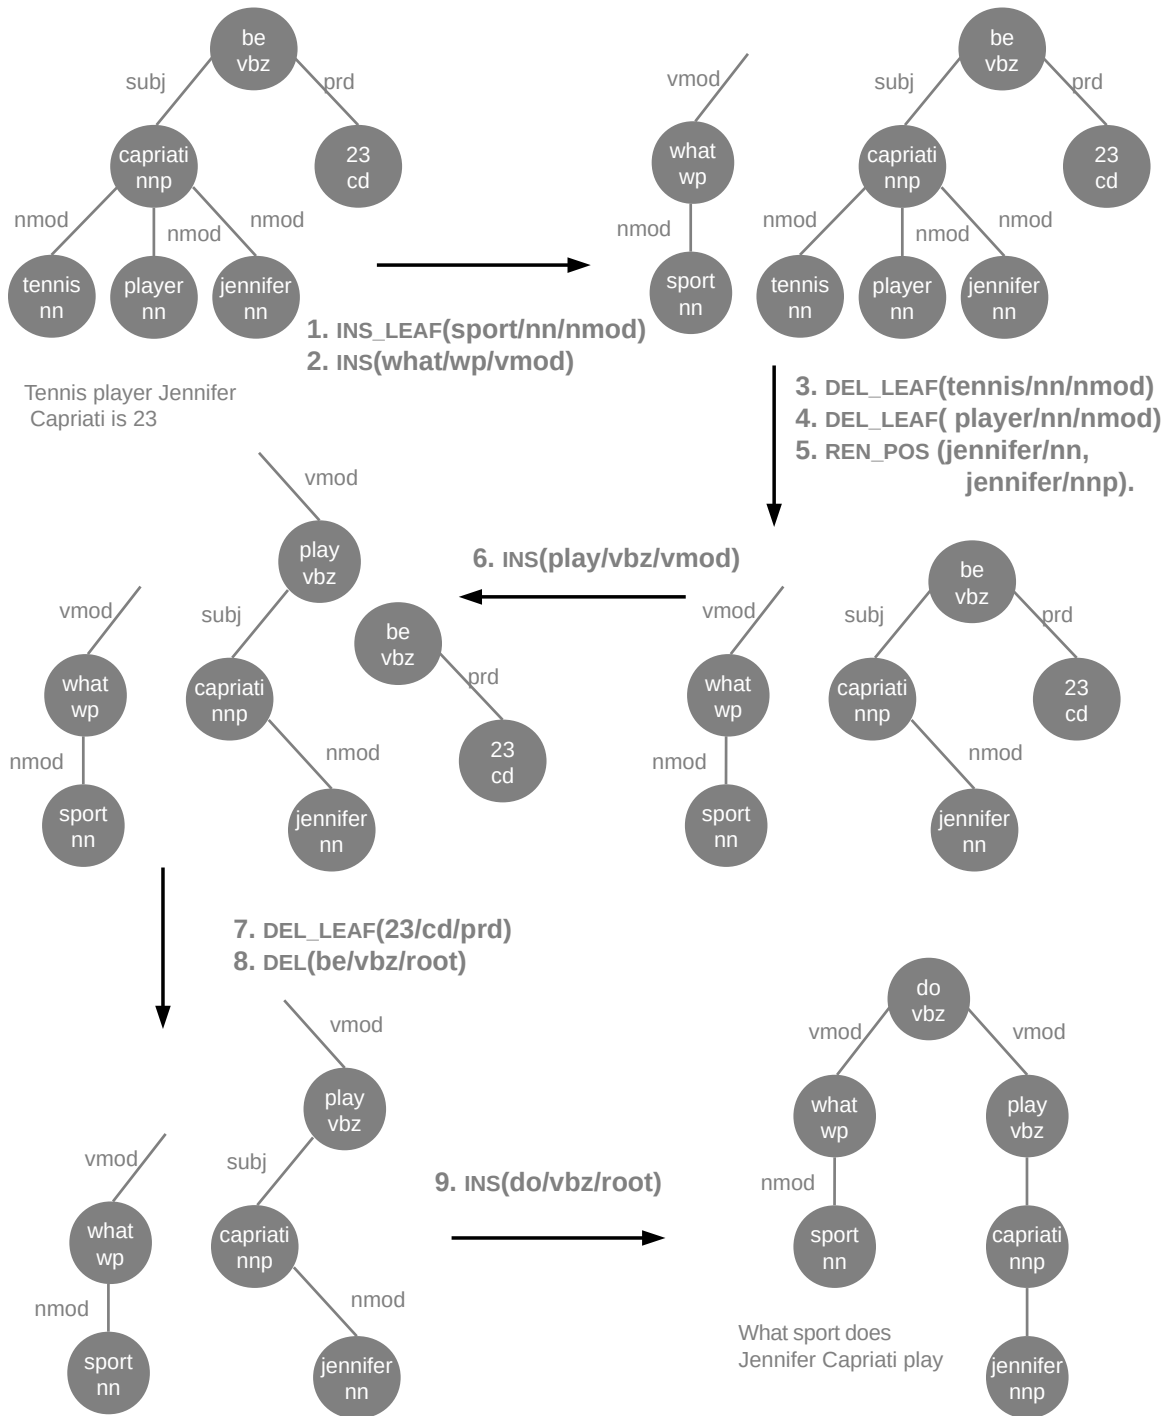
be vbz
subj
prd
capriati nnp
23 cd
nmod
nmod
nmod
tennis nn
player nn
jennifer nn

Tennis player Jennifer Capriati is 23

1. INS_LEAF(sport/nn/nmod)
2. INS(what/wp/vmod)

vmod
what wp
nmod
sport nn
be vbz
subj
prd
capriati nnp
23 cd
nmod
nmod
nmod
tennis nn
player nn
jennifer nn

3. DEL_LEAF(tennis/nn/nmod)
4. DEL_LEAF( player/nn/nmod)
5. REN_POS (jennifer/nn, jennifer/nnp).

vmod
play vbz
vmod
subj
what wp
capriati nnp
be vbz
prd
nmod
nmod
23 cd
sport nn
jennifer nn

6. INS(play/vbz/vmod)

vmod
what wp
nmod
sport nn
be vbz
subj
prd
capriati nnp
23 cd
nmod
jennifer nn

7. DEL_LEAF(23/cd/prd)
8. DEL(be/vbz/root)

vmod
play vbz
vmod
subj
what wp
capriati nnp
nmod
nmod
sport nn
jennifer nn

9. INS(do/vbz/root)

do vbz
vmod
vmod
what wp
play vbz
nmod
sport nn
capriati nnp
jennifer nnp

What sport does Jennifer Capriati play